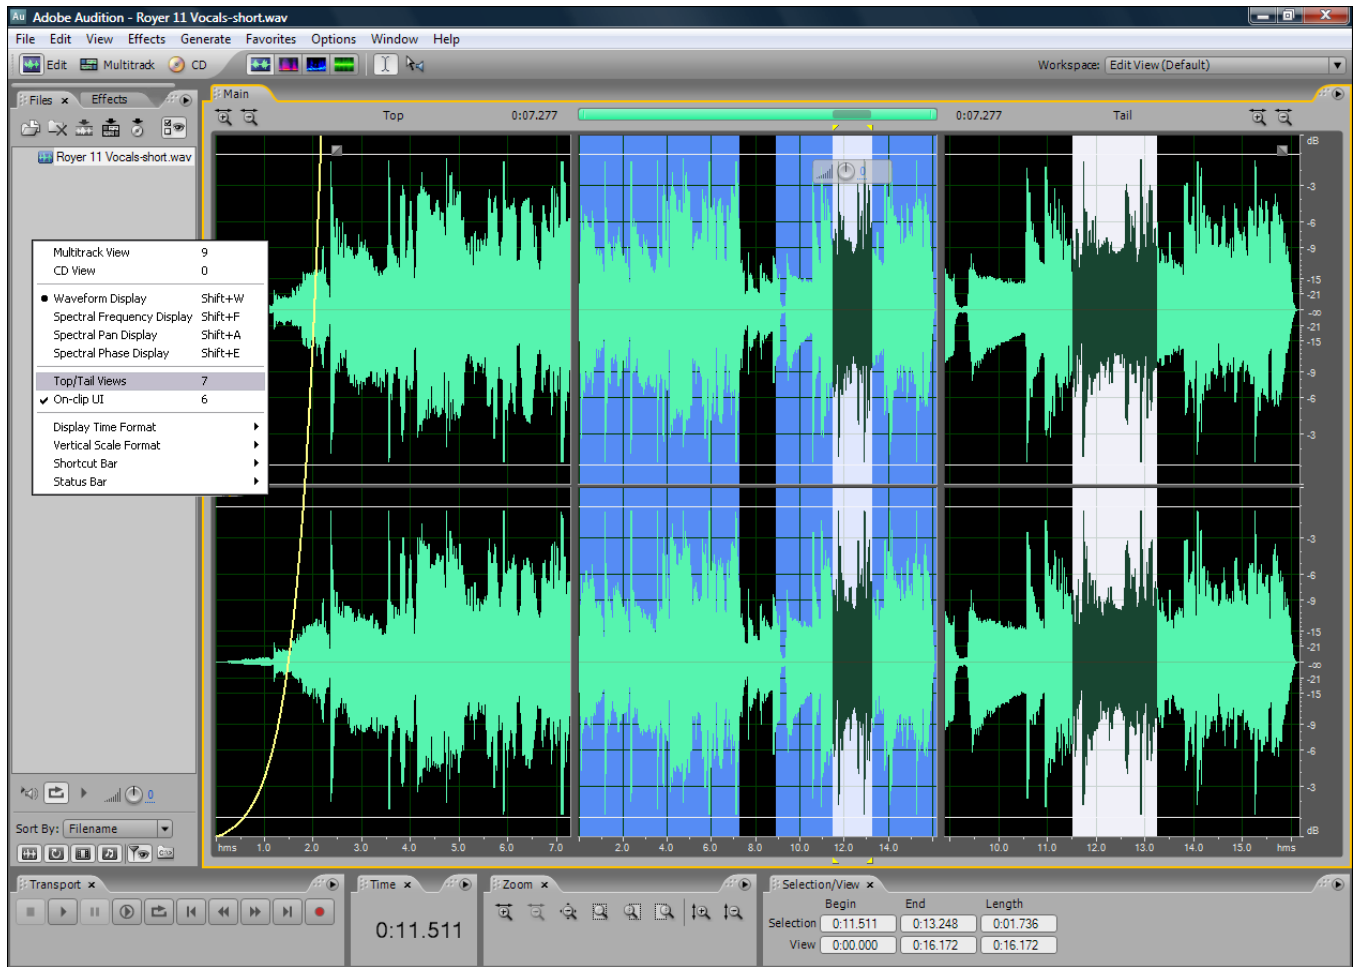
Adobe Audition - Royer 11 Vocals-short.wav

File Edit View Effects Generate Favorites Options Window Help

Edit Multitrack CD

Workspace: Edit View (Default)

Files × Effects

Royer 11 Vocals-short.wav

Multitrack View 9
CD View 0
Waveform Display Shift+W
Spectral Frequency Display Shift+F
Spectral Pan Display Shift+A
Spectral Phase Display Shift+E
Top/Tail Views 7
On-clip UI 6
Display Time Format
Vertical Scale Format
Shortcut Bar
Status Bar

Main

Top 0:07.277 0:07.277 Tail

dB -3 -6 -9 -15 -21 -∞ -21 -15 -9 -6 -3
-3 -6 -9 -15 -21 -∞ -21 -15 -9 -6 -3 dB

hms 1.0 2.0 3.0 4.0 5.0 6.0 7.0 2.0 4.0 6.0 8.0 10.0 12.0 14.0 10.0 11.0 12.0 13.0 14.0 15.0 hms

0

Sort By: Filename

Transport ×

Time ×

0:11.511

Zoom ×

Selection/View ×

| | Begin | End | Length |
|---|---|---|---|
| Selection | 0:11.511 | 0:13.248 | 0:01.736 |
| View | 0:00.000 | 0:16.172 | 0:16.172 |